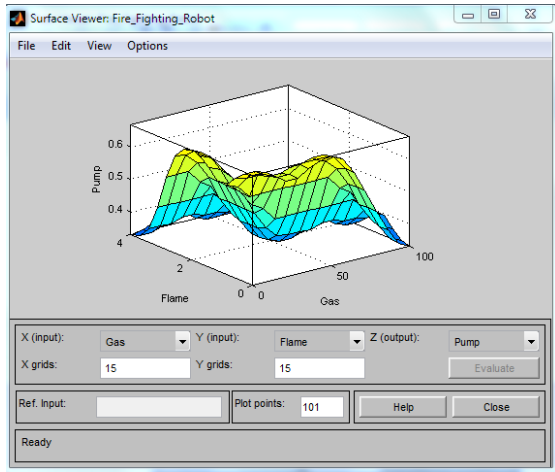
Surface Viewer: Fire_Fighting_Robot

File Edit View Options

0.6
0.5
0.4
Pump
4
2
0
Flame
0
50
100
Gas

X (input): Gas
Y (input): Flame
Z (output): Pump
X grids: 15
Y grids: 15
Evaluate
Ref. Input:
Plot points: 101
Help
Close
Ready